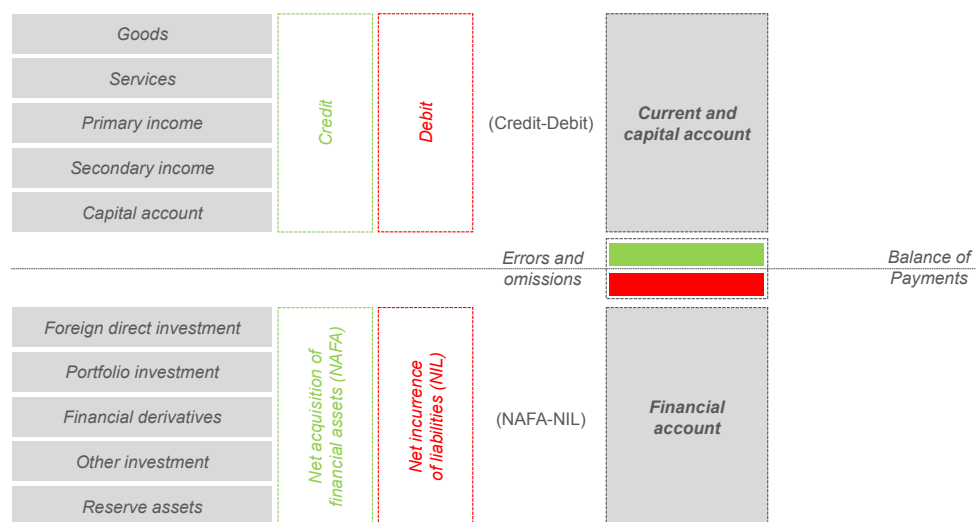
Goods

Services

Primary income

Secondary income

Capital account

Credit

Debit

(Credit-Debit)

Current and capital account

Errors and omissions

Balance of Payments

Foreign direct investment

Portfolio investment

Financial derivatives

Other investment

Reserve assets

Net acquisition of financial assets (NAFA)

Net incurrence of liabilities (NIL)

(NAFA-NIL)

Financial account